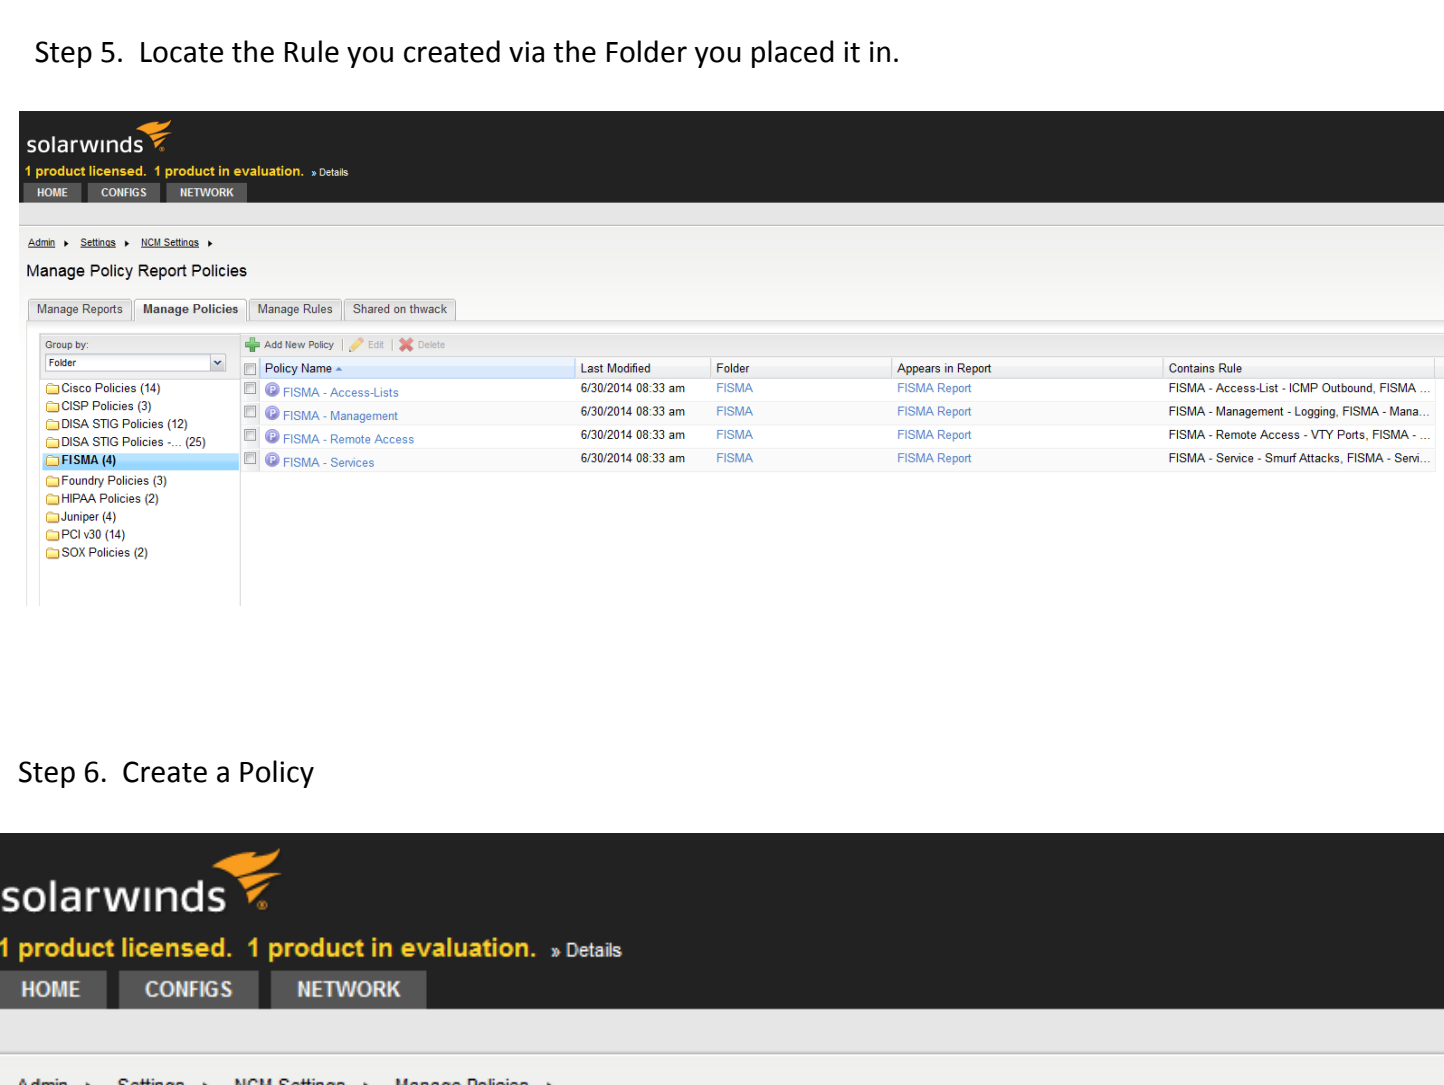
Step 5. Locate the Rule you created via the Folder you placed it in.

solarwinds

1 product licensed. 1 product in evaluation. » Details

HOME CONFIGS NETWORK

Admin ▸ Settings ▸ NCM Settings ▸

Manage Policy Report Policies

Manage Reports | Manage Policies | Manage Rules | Shared on thwack

Group by:
Folder

Cisco Policies (14)
CISP Policies (3)
DISA STIG Policies (12)
DISA STIG Policies -... (25)
FISMA (4)
Foundry Policies (3)
HIPAA Policies (2)
Juniper (4)
PCI v30 (14)
SOX Policies (2)

Add New Policy | Edit | Delete

| Policy Name | Last Modified | Folder | Appears in Report | Contains Rule |
|---|---|---|---|---|
| FISMA - Access-Lists | 6/30/2014 08:33 am | FISMA | FISMA Report | FISMA - Access-List - ICMP Outbound, FISMA ... |
| FISMA - Management | 6/30/2014 08:33 am | FISMA | FISMA Report | FISMA - Management - Logging, FISMA - Mana... |
| FISMA - Remote Access | 6/30/2014 08:33 am | FISMA | FISMA Report | FISMA - Remote Access - VTY Ports, FISMA - ... |
| FISMA - Services | 6/30/2014 08:33 am | FISMA | FISMA Report | FISMA - Service - Smurf Attacks, FISMA - Servi... |

Step 6. Create a Policy

solarwinds

1 product licensed. 1 product in evaluation. » Details

HOME CONFIGS NETWORK

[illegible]